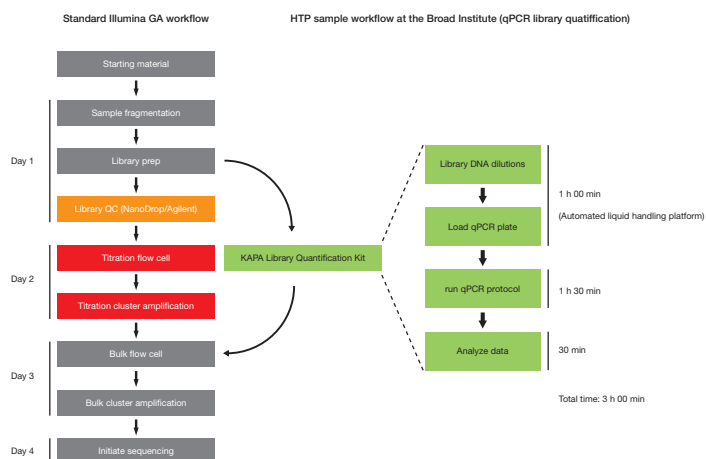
Standard Illumina GA workflow

HTP sample workflow at the Broad Institute (qPCR library quatiffication)

Starting material

Day 1

Sample fragmentation

Library prep

Library QC (NanoDrop/Agilent)

Day 2

Titration flow cell

Titration cluster amplification

Day 3

Bulk flow cell

Bulk cluster amplification

Day 4

Initiate sequencing

KAPA Library Quantification Kit

Library DNA dilutions

Load qPCR plate

1 h 00 min

(Automated liquid handling platform)

run qPCR protocol

1 h 30 min

Analyze data

30 min

Total time: 3 h 00 min